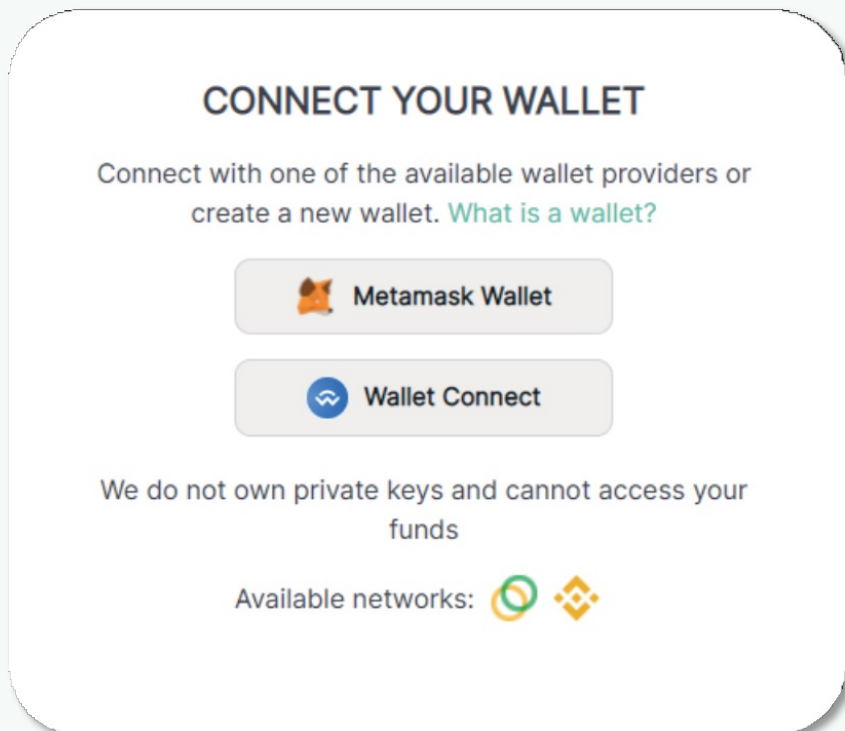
CONNECT YOUR WALLET

Connect with one of the available wallet providers or create a new wallet. What is a wallet?

Metamask Wallet

Wallet Connect

We do not own private keys and cannot access your funds

Available networks: